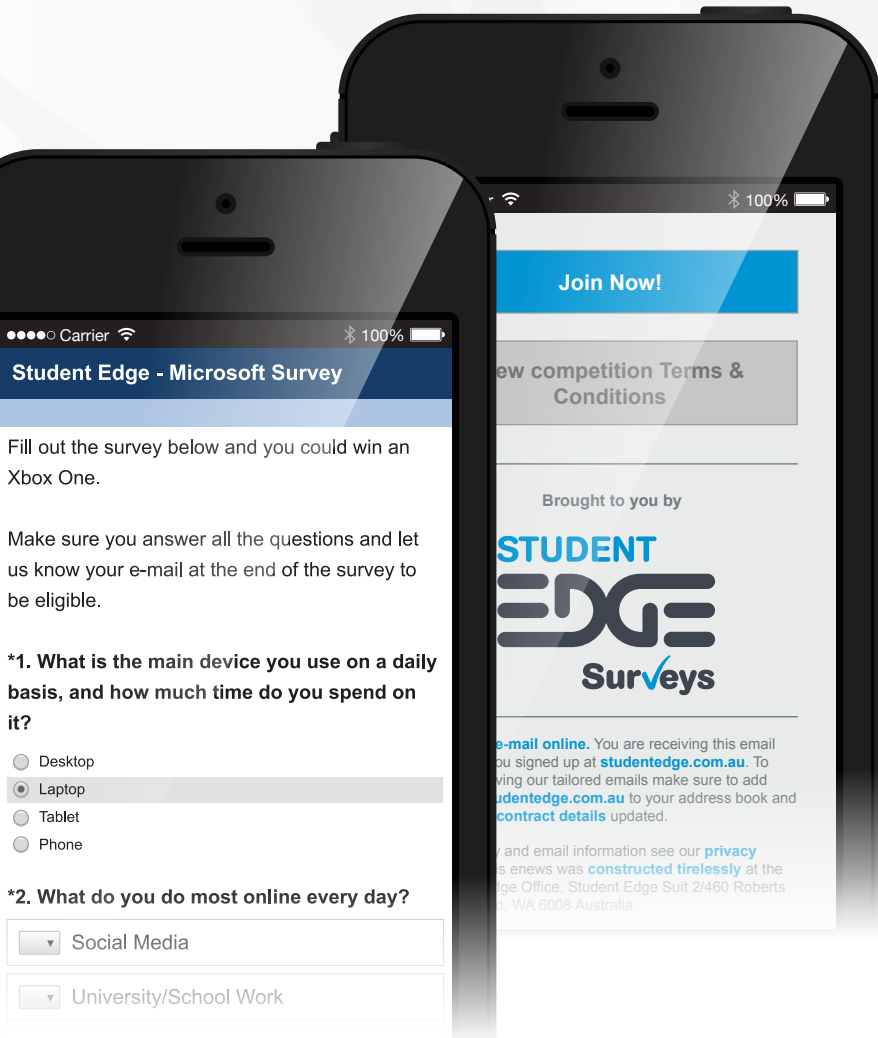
●●●●○ Carrier 100%

Student Edge - Microsoft Survey

Fill out the survey below and you could win an Xbox One.

Make sure you answer all the questions and let us know your e-mail at the end of the survey to be eligible.

*1. What is the main device you use on a daily basis, and how much time do you spend on it?

Desktop
Laptop
Tablet
Phone

*2. What do you do most online every day?

Social Media

University/School Work

100%

Join Now!

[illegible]ew competition Terms & Conditions

Brought to you by

STUDENT
EDGE
Surveys

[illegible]e-mail online. You are receiving this email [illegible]ou signed up at studentedge.com.au. To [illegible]ving our tailored emails make sure to add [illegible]udentedge.com.au to your address book and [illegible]contract details updated.

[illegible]y and email information see our privacy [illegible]s enews was constructed tirelessly at the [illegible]dge Office, Student Edge Suit 2/460 Roberts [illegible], WA 6008 Australia.